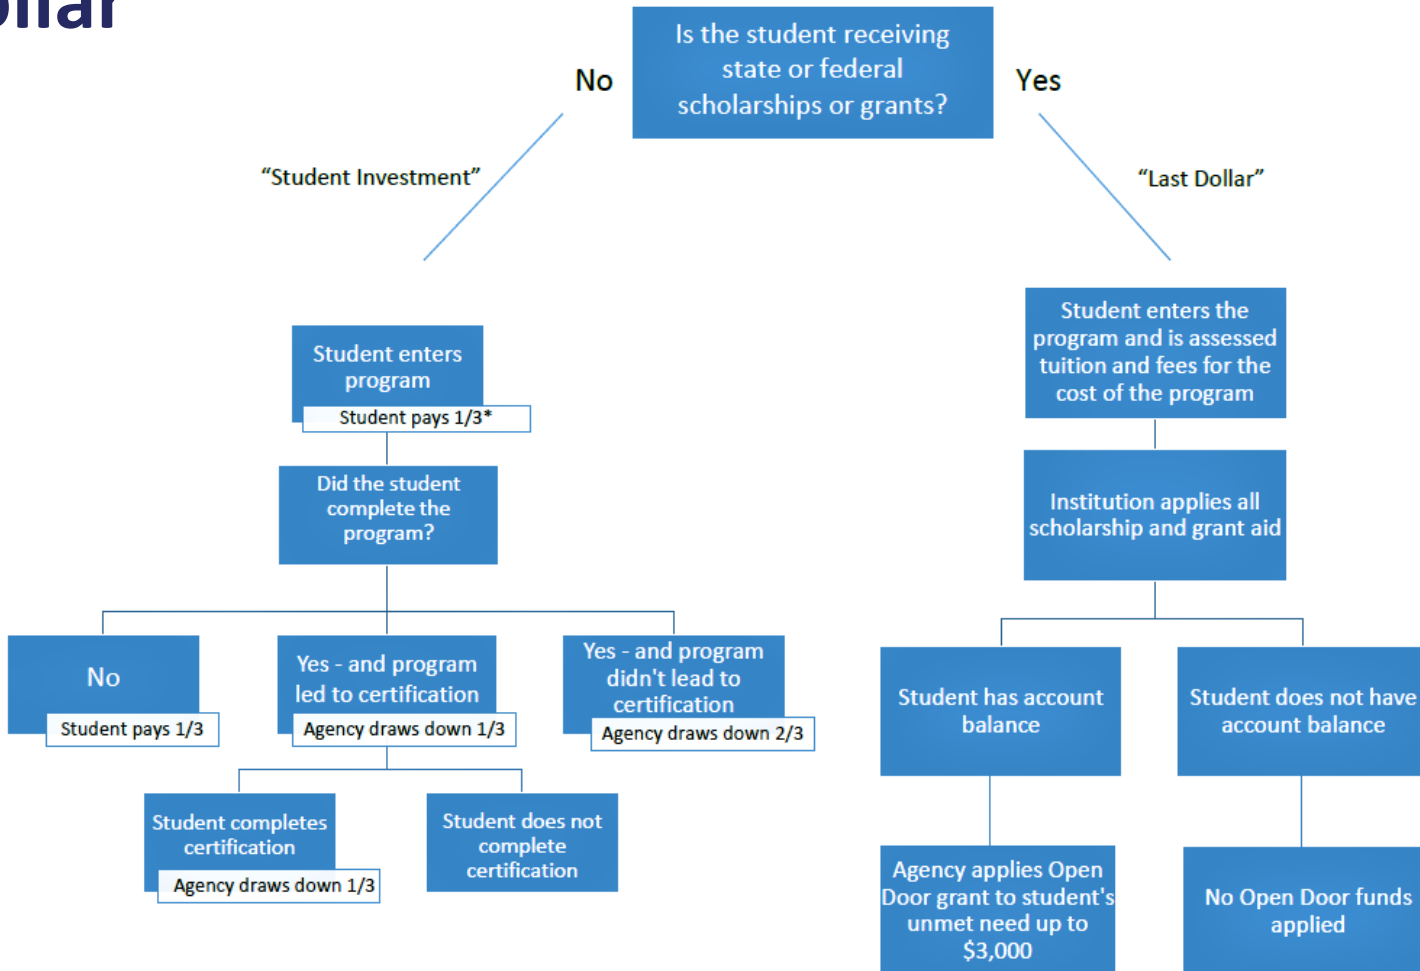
ollar

Is the student receiving state or federal scholarships or grants?

No

Yes

“Student Investment”

“Last Dollar”

Student enters program

Student pays 1/3*

Did the student complete the program?

No

Student pays 1/3

Yes - and program led to certification

Agency draws down 1/3

Yes - and program didn't lead to certification

Agency draws down 2/3

Student completes certification

Agency draws down 1/3

Student does not complete certification

Student enters the program and is assessed tuition and fees for the cost of the program

Institution applies all scholarship and grant aid

Student has account balance

Student does not have account balance

Agency applies Open Door grant to student's unmet need up to $3,000

No Open Door funds applied